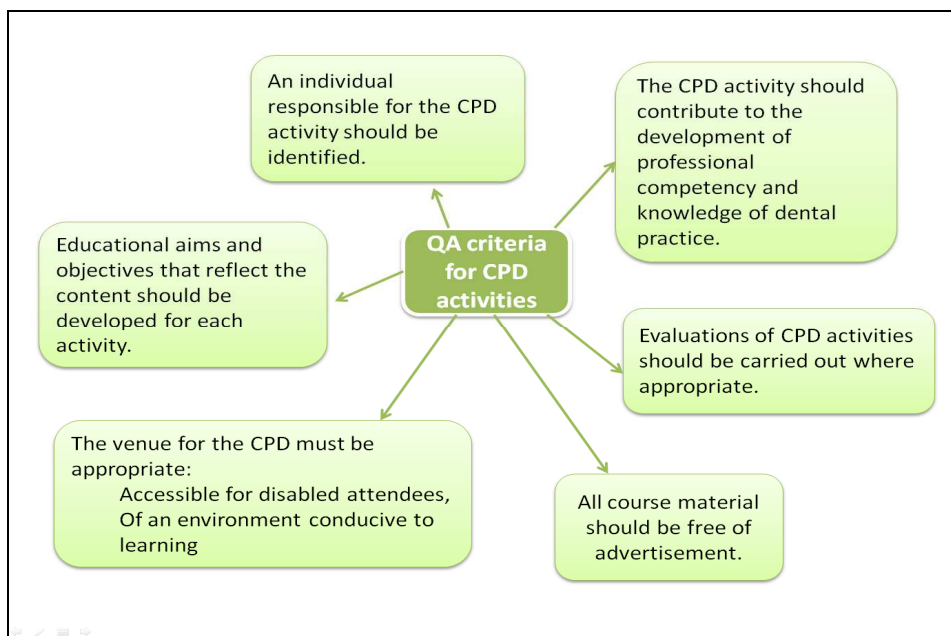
QA criteria for CPD activities

An individual responsible for the CPD activity should be identified.

The CPD activity should contribute to the development of professional competency and knowledge of dental practice.

Educational aims and objectives that reflect the content should be developed for each activity.

Evaluations of CPD activities should be carried out where appropriate.

The venue for the CPD must be appropriate:
Accessible for disabled attendees,
Of an environment conducive to learning

All course material should be free of advertisement.